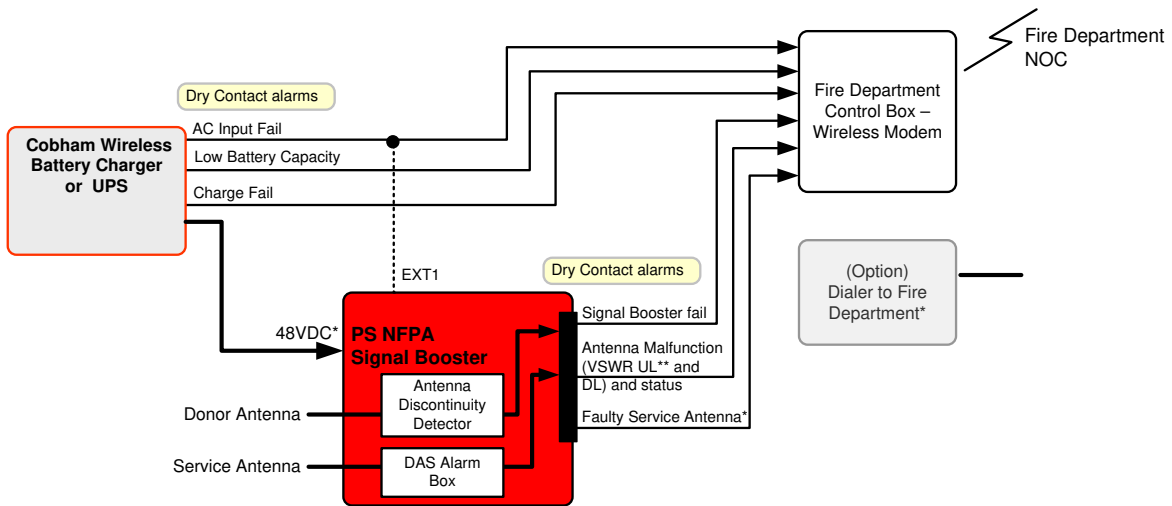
Fire Department NOC

Dry Contact alarms

Cobham Wireless Battery Charger or UPS

AC Input Fail

Low Battery Capacity

Charge Fail

Fire Department Control Box – Wireless Modem

EXT1

Dry Contact alarms

(Option) Dialer to Fire Department*

48VDC*

PS NFPA Signal Booster

Signal Booster fail

Antenna Malfunction (VSWR UL** and DL) and status

Faulty Service Antenna*

Antenna Discontinuity Detector

Donor Antenna

Service Antenna

DAS Alarm Box